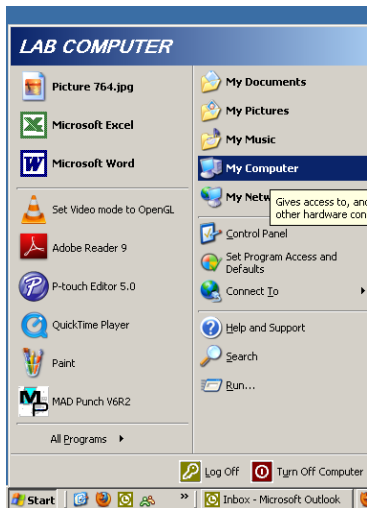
LAB COMPUTER

Picture 764.jpg

Microsoft Excel

Microsoft Word

Set Video mode to OpenGL

Adobe Reader 9

P-touch Editor 5.0

QuickTime Player

Paint

MAD Punch V6R2

All Programs

My Documents

My Pictures

My Music

My Computer

My Netw

Gives access to, and other hardware con

Control Panel

Set Program Access and Defaults

Connect To

Help and Support

Search

Run...

Log Off

Turn Off Computer

Start

»

Inbox - Microsoft Outlook